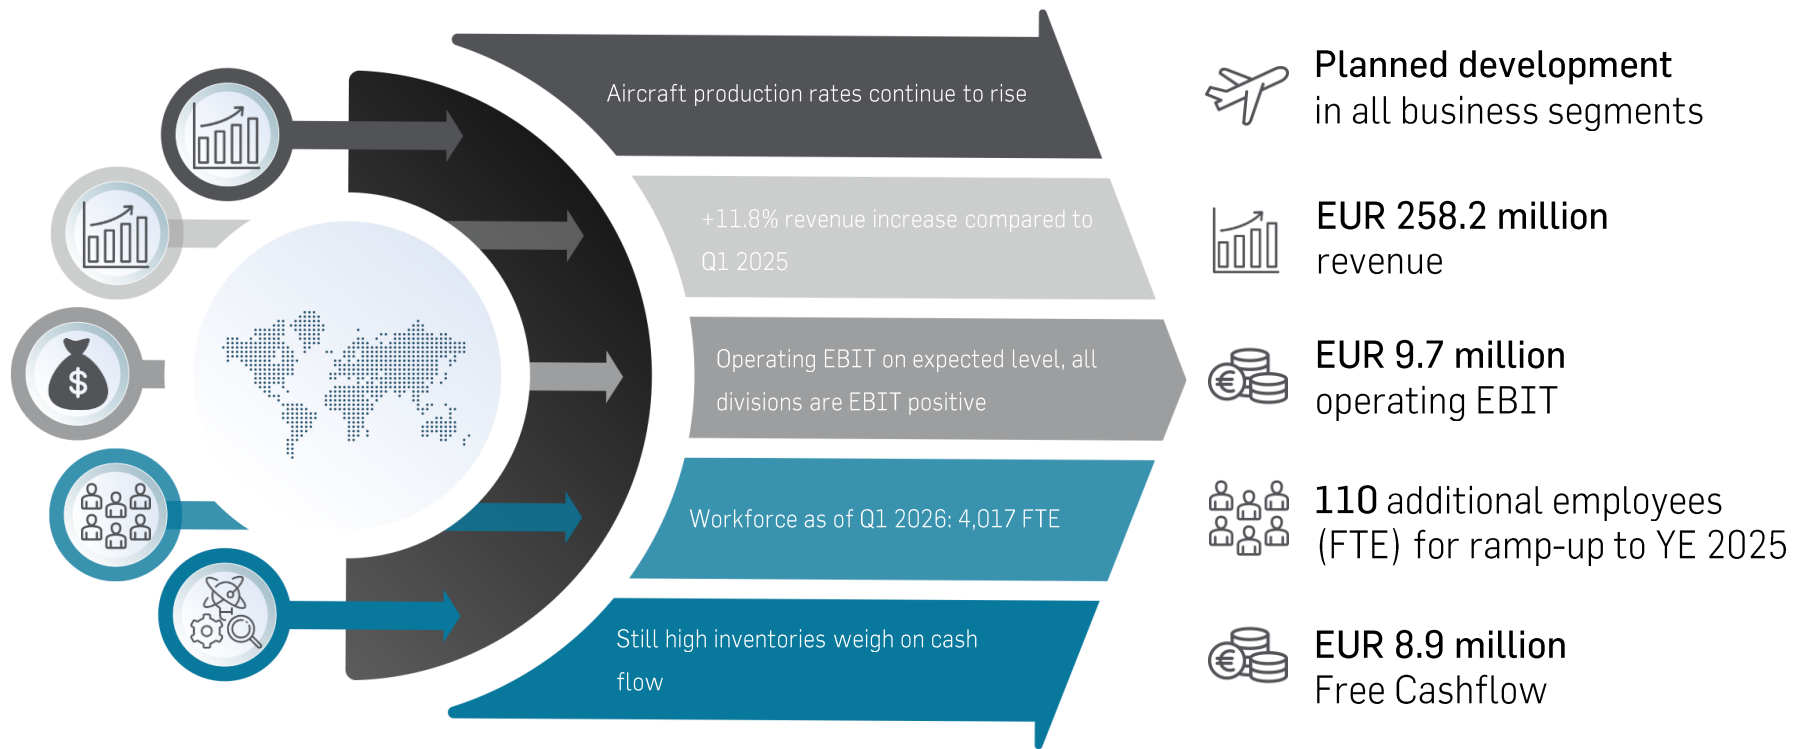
Aircraft production rates continue to rise

+11.8% revenue increase compared to Q1 2025

Operating EBIT on expected level, all divisions are EBIT positive

Workforce as of Q1 2026: 4,017 FTE

Still high inventories weigh on cash flow

Planned development in all business segments

EUR 258.2 million revenue

EUR 9.7 million operating EBIT

110 additional employees (FTE) for ramp-up to YE 2025

EUR 8.9 million Free Cashflow